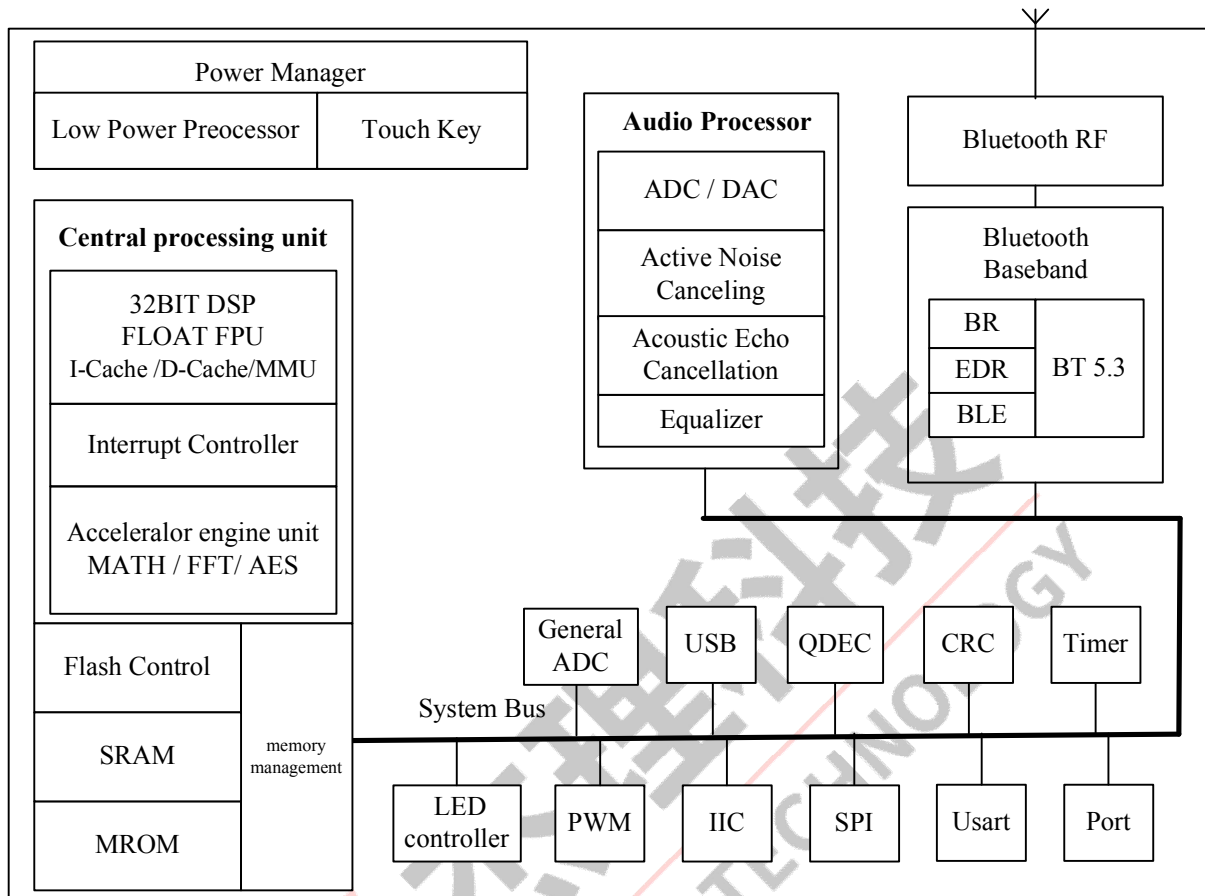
Power Manager

Low Power Preocessor

Touch Key

Audio Processor

ADC / DAC

Active Noise Canceling

Acoustic Echo Cancellation

Equalizer

Bluetooth RF

Bluetooth Baseband

BR

EDR

BLE

BT 5.3

Central processing unit

32BIT DSP
FLOAT FPU
I-Cache /D-Cache/MMU

Interrupt Controller

Acceleralor engine unit
MATH / FFT/ AES

Flash Control

SRAM

MROM

memory management

System Bus

General ADC

USB

QDEC

CRC

Timer

LED controller

PWM

IIC

SPI

Usart

Port

TECHNOLOGY